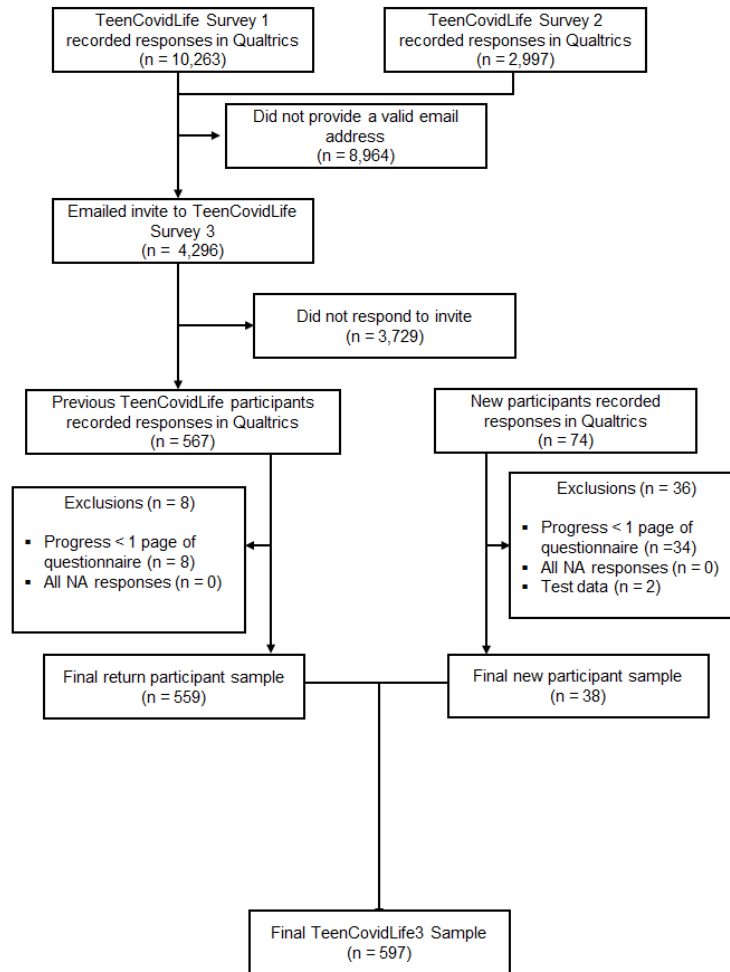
TeenCovidLife Survey 1 recorded responses in Qualtrics (n = 10,263)

TeenCovidLife Survey 2 recorded responses in Qualtrics (n = 2,997)

Did not provide a valid email address (n = 8,964)

Emailed invite to TeenCovidLife Survey 3 (n = 4,296)

Did not respond to invite (n = 3,729)

Previous TeenCovidLife participants recorded responses in Qualtrics (n = 567)

New participants recorded responses in Qualtrics (n = 74)

Exclusions (n = 8)

- Progress < 1 page of questionnaire (n = 8)
- All NA responses (n = 0)

Exclusions (n = 36)

- Progress < 1 page of questionnaire (n =34)
- All NA responses (n = 0)
- Test data (n = 2)

Final return participant sample (n = 559)

Final new participant sample (n = 38)

Final TeenCovidLife3 Sample (n = 597)